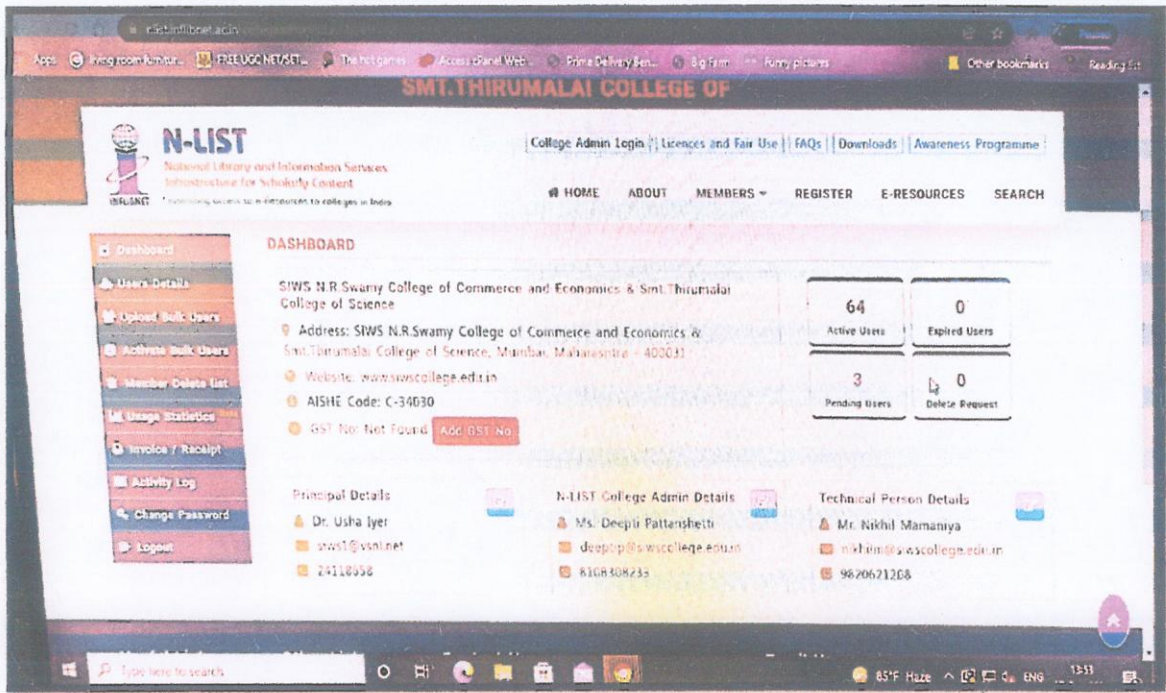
nlist.inflibnet.ac.in

Apps | living room furnitur... | FREE UGC NET/SET... | The hot games | Access iPlanet Web... | Prime Delivery Ben... | Big Farm | Funny pictures | Other bookmarks | Reading list

SMT.THIRUMALAI COLLEGE OF

N-LIST
National Library and Information Services Infrastructure for Scholarly Content
Extending access to e-resources to colleges in India
INFLIBNET

College Admin Login | Licences and Fair Use | FAQs | Downloads | Awareness Programme

HOME ABOUT MEMBERS REGISTER E-RESOURCES SEARCH

Dashboard
Users Details
Upload Bulk Users
Activate Bulk Users
Member Delete List
Usage Statistics
Invoice / Receipt
Activity Log
Change Password
Logout

DASHBOARD

SIWS N.R.Swamy College of Commerce and Economics & Smt.Thirumalai College of Science

Address: SIWS N.R.Swamy College of Commerce and Economics & Smt.Thirumalai College of Science, Mumbai, Maharashtra - 400031

Website: www.siwscollege.edu.in

AISHE Code: C-34030

GST No: Not Found Add GST No

64 Active Users
0 Expired Users
3 Pending Users
0 Delete Request

Principal Details
Dr. Usha Iyer
siws1@vsnl.net
24118658

N-LIST College Admin Details
Ms. Deepti Pattanshetti
deeptip@siwscollege.edu.in
8108308233

Technical Person Details
Mr. Nikhil Mamaniya
nikhilm@siwscollege.edu.in
9820621208

Type here to search

85°F Haze ENG 13:13